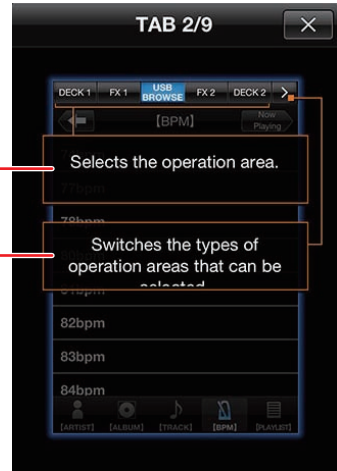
TAB 2/9

DECK 1 FX 1 USB BROWSE FX 2 DECK 2

[BPM]

Now Playing

Selects the operation area.

77bpm

78bpm

Switches the types of operation areas that can be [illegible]

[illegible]bpm

82bpm

83bpm

84bpm

[ARTIST] [ALBUM] [TRACK] [BPM] [PLAYLIST]